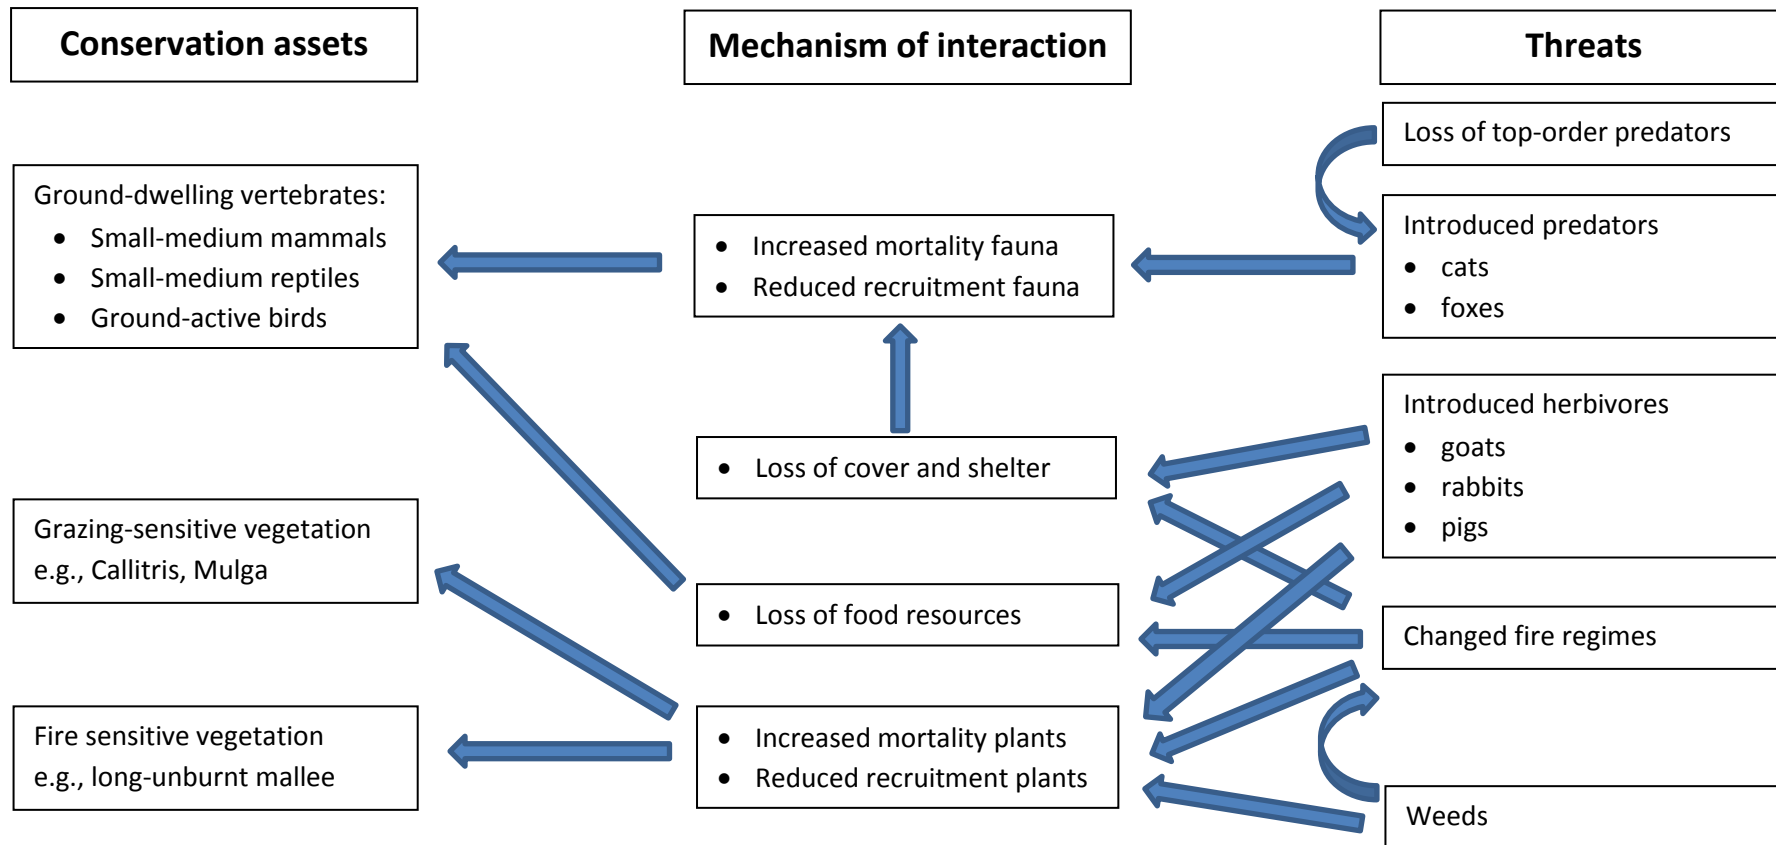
Conservation assets

Mechanism of interaction

Threats

Loss of top-order predators

Ground-dwelling vertebrates:
- Small-medium mammals
- Small-medium reptiles
- Ground-active birds

- Increased mortality fauna
- Reduced recruitment fauna

Introduced predators
- cats
- foxes

Introduced herbivores
- goats
- rabbits
- pigs

- Loss of cover and shelter

Grazing-sensitive vegetation
e.g., Callitris, Mulga

- Loss of food resources

Changed fire regimes

Fire sensitive vegetation
e.g., long-unburnt mallee

- Increased mortality plants
- Reduced recruitment plants

Weeds